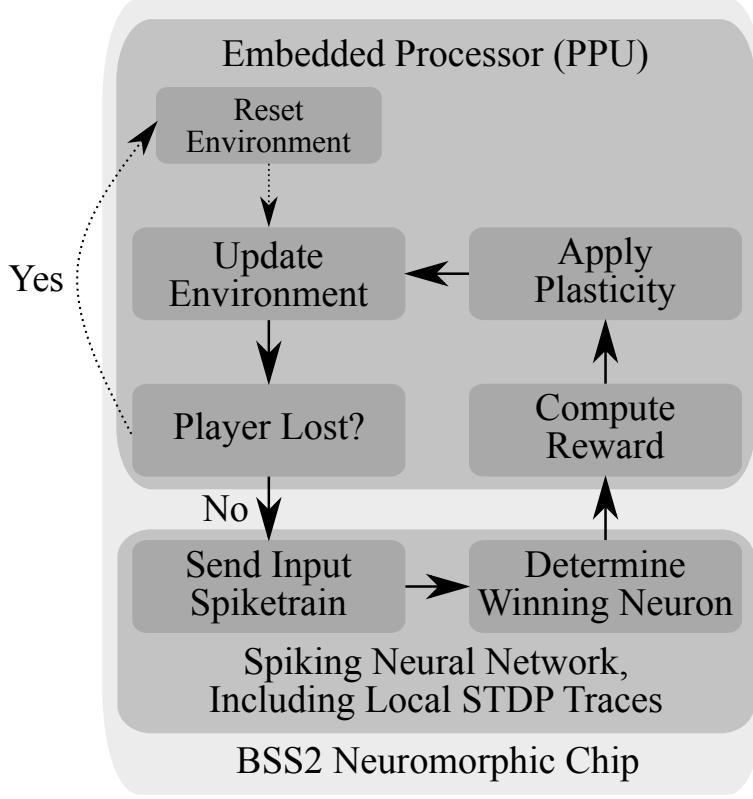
Embedded Processor (PPU)

Reset Environment

Update Environment

Apply Plasticity

Yes

Player Lost?

Compute Reward

No

Send Input Spiketrain

Determine Winning Neuron

Spiking Neural Network, Including Local STDP Traces

BSS2 Neuromorphic Chip